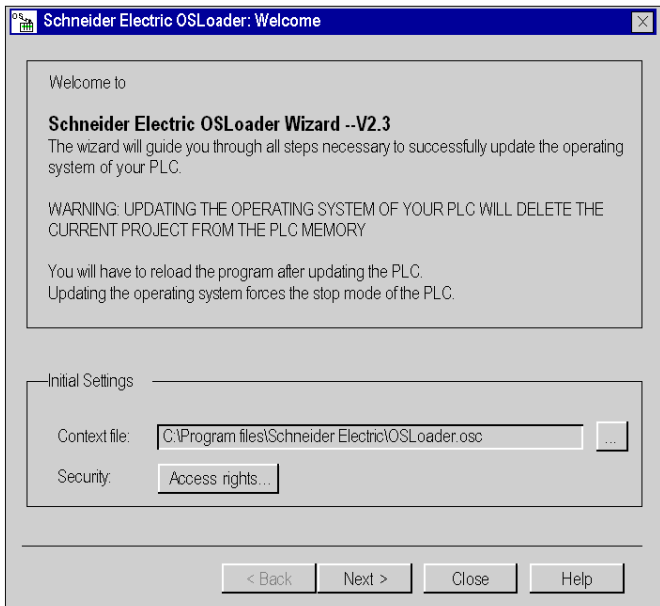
Schneider Electric OSLoader: Welcome

Welcome to

**Schneider Electric OSLoader Wizard --V2.3**
The wizard will guide you through all steps necessary to successfully update the operating system of your PLC.

WARNING: UPDATING THE OPERATING SYSTEM OF YOUR PLC WILL DELETE THE CURRENT PROJECT FROM THE PLC MEMORY

You will have to reload the program after updating the PLC.
Updating the operating system forces the stop mode of the PLC.

Initial Settings

Context file: C:\Program files\Schneider Electric\OSLoader.osc ...

Security: Access rights...

< Back Next > Close Help